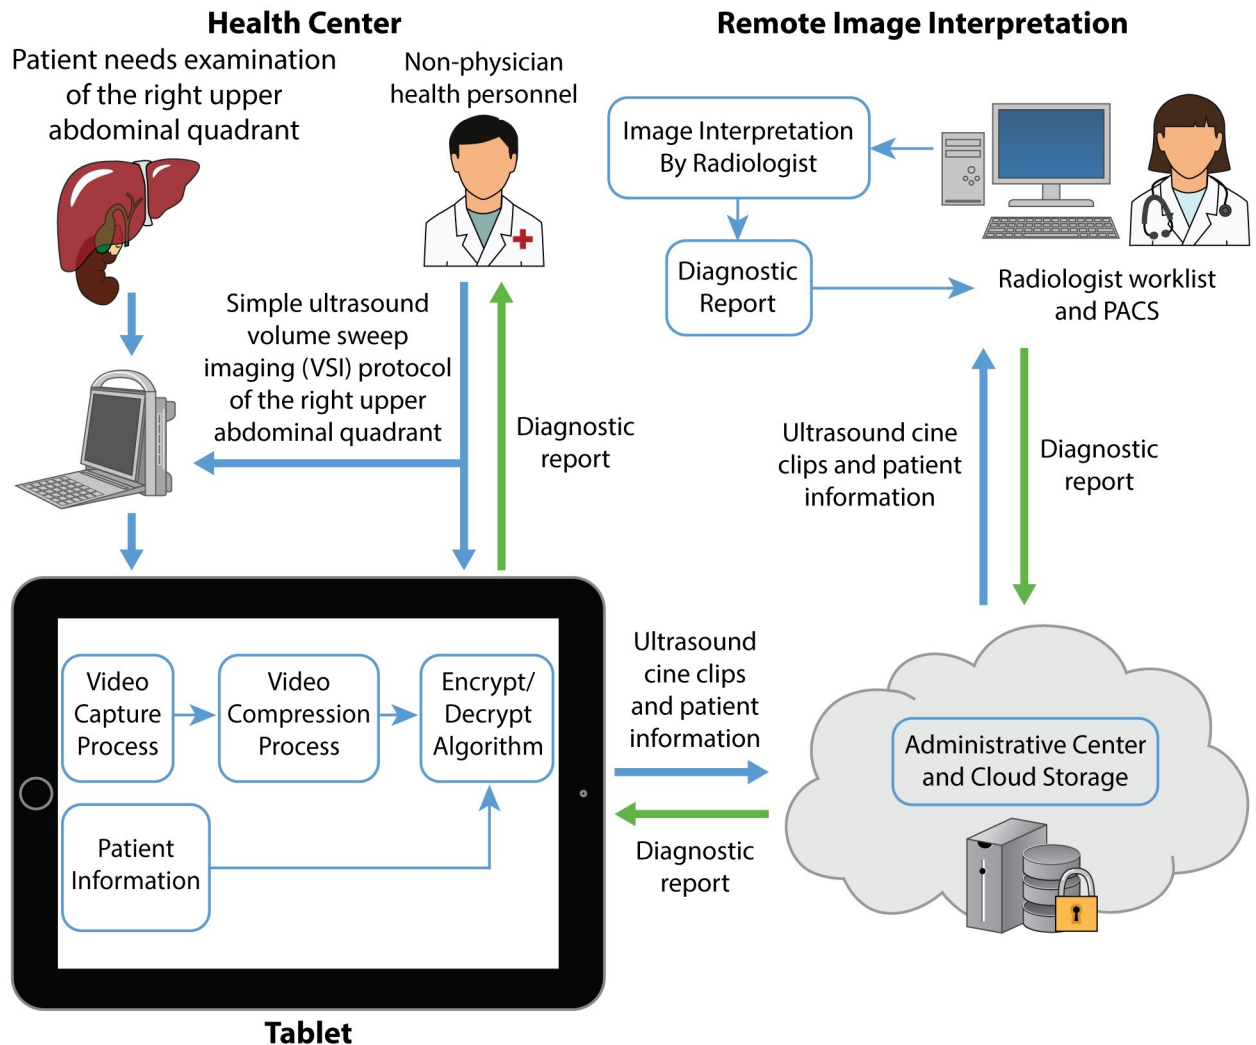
Health Center

Patient needs examination of the right upper abdominal quadrant

Non-physician health personnel

Simple ultrasound volume sweep imaging (VSI) protocol of the right upper abdominal quadrant

Diagnostic report

Remote Image Interpretation

Image Interpretation By Radiologist

Diagnostic Report

Radiologist worklist and PACS

Ultrasound cine clips and patient information

Diagnostic report

Video Capture Process

Video Compression Process

Encrypt/ Decrypt Algorithm

Patient Information

Ultrasound cine clips and patient information

Diagnostic report

Administrative Center and Cloud Storage

Tablet